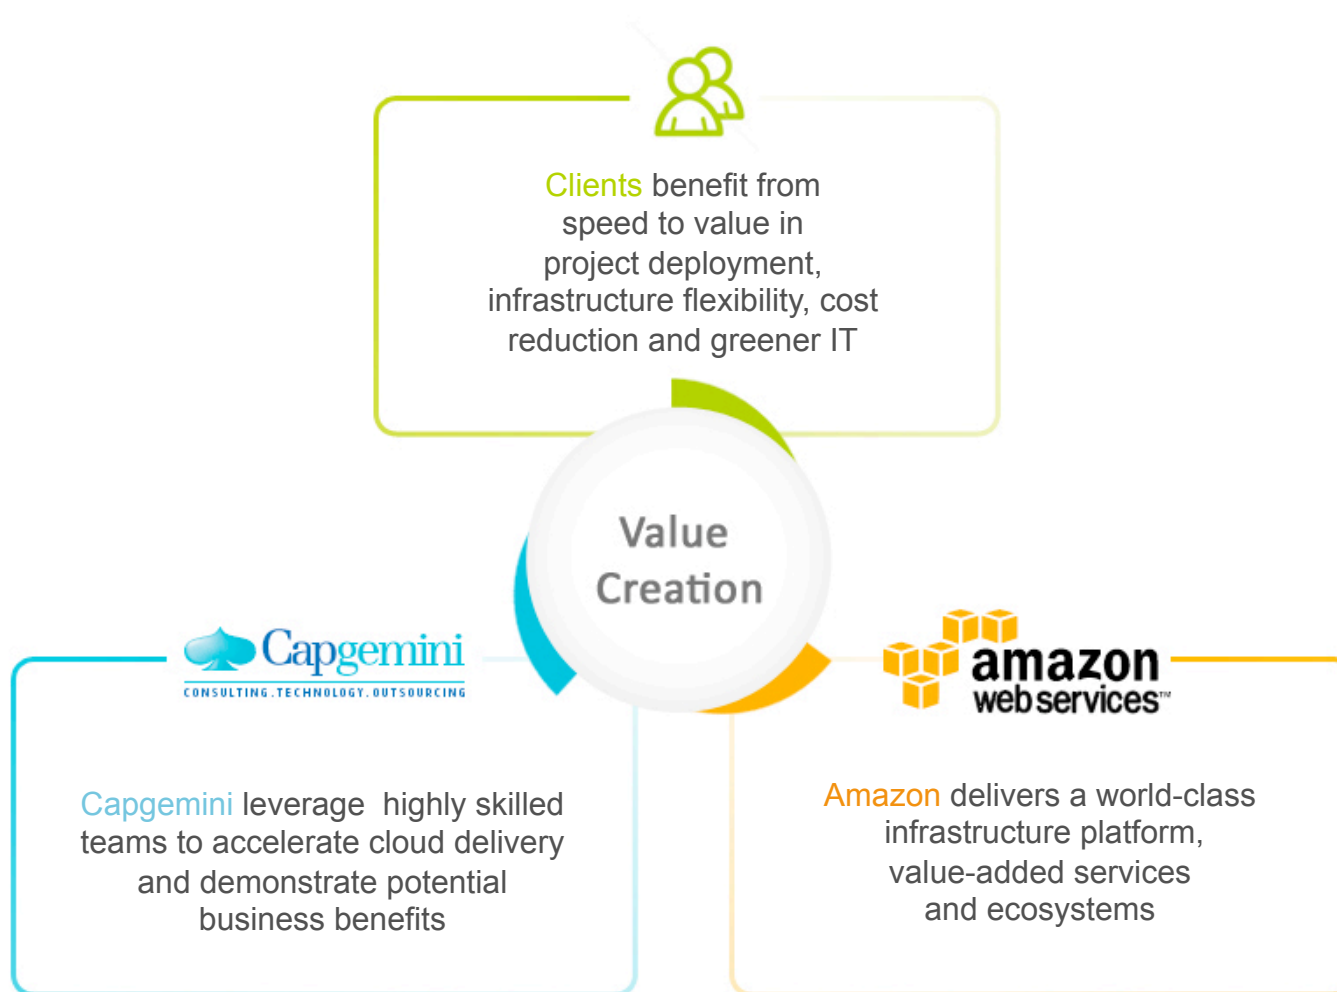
Clients benefit from speed to value in project deployment, infrastructure flexibility, cost reduction and greener IT

Value Creation

Capgemini
CONSULTING.TECHNOLOGY.OUTSOURCING

Capgemini leverage highly skilled teams to accelerate cloud delivery and demonstrate potential business benefits

amazon web services™

Amazon delivers a world-class infrastructure platform, value-added services and ecosystems